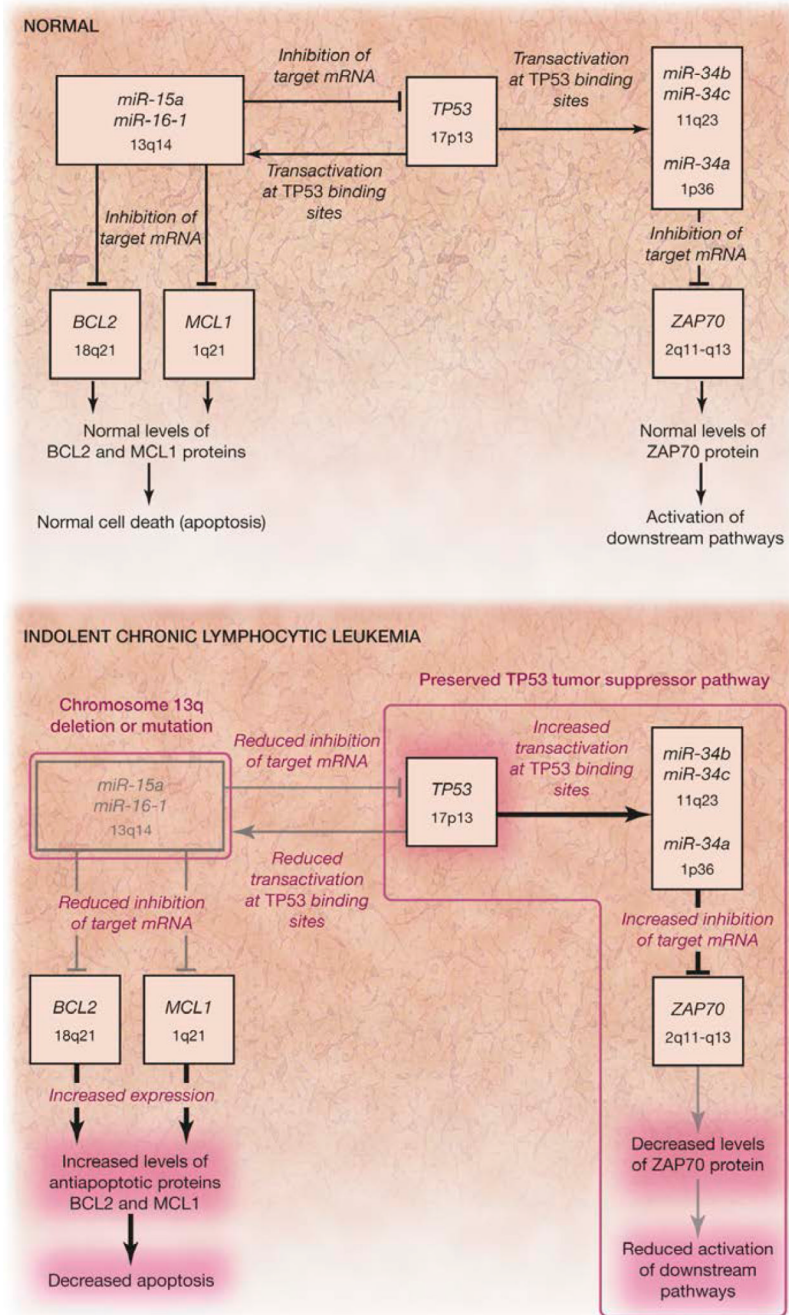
NORMAL

miR-15a
miR-16-1
13q14

Inhibition of target mRNA

TP53
17p13

Transactivation at TP53 binding sites

Transactivation at TP53 binding sites

miR-34b
miR-34c
11q23

miR-34a
1p36

Inhibition of target mRNA

Inhibition of target mRNA

BCL2
18q21

MCL1
1q21

ZAP70
2q11-q13

Normal levels of BCL2 and MCL1 proteins

Normal cell death (apoptosis)

Normal levels of ZAP70 protein

Activation of downstream pathways

INDOLENT CHRONIC LYMPHOCYTIC LEUKEMIA

Preserved TP53 tumor suppressor pathway

Chromosome 13q deletion or mutation

Reduced inhibition of target mRNA

miR-15a
miR-16-1
13q14

TP53
17p13

Increased transactivation at TP53 binding sites

miR-34b
miR-34c
11q23

miR-34a
1p36

Reduced transactivation at TP53 binding sites

Reduced inhibition of target mRNA

Increased inhibition of target mRNA

BCL2
18q21

MCL1
1q21

ZAP70
2q11-q13

Increased expression

Increased levels of antiapoptotic proteins BCL2 and MCL1

Decreased apoptosis

Decreased levels of ZAP70 protein

Reduced activation of downstream pathways